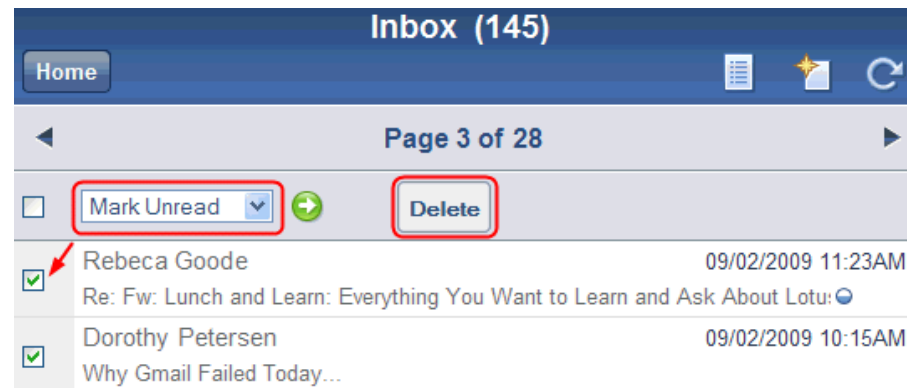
Inbox (145)

Home

Page 3 of 28

Mark Unread

Delete

Rebeca Goode 09/02/2009 11:23AM

Re: Fw: Lunch and Learn: Everything You Want to Learn and Ask About Lotu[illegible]

Dorothy Petersen 09/02/2009 10:15AM

Why Gmail Failed Today...